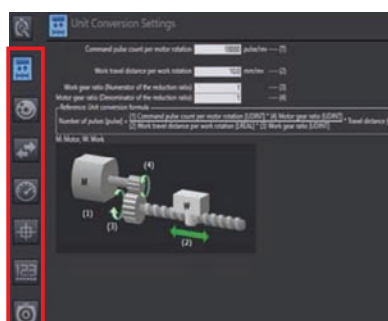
Unit Conversion Settings

Command pulse count per motor rotation 10000 pulse/rev ---- (1)

Work travel distance per work rotation 100 mm/rev ---- (2)

Work gear ratio (Numerator of the reduction ratio) 1 ---- (3)
Motor gear ratio (Denominator of the reduction ratio) 1 ---- (4)

Reference: Unit conversion formula

Number of pulses [pulse] = (1) Command pulse count per motor rotation [UDINT] * (4) Motor gear ratio [UDINT] / (2) Work travel distance per work rotation [LREAL] * (3) Work gear ratio [UDINT] * Travel distance [

M: Motor, W: Work

M

(4)

(1)

(3)

(2)

123